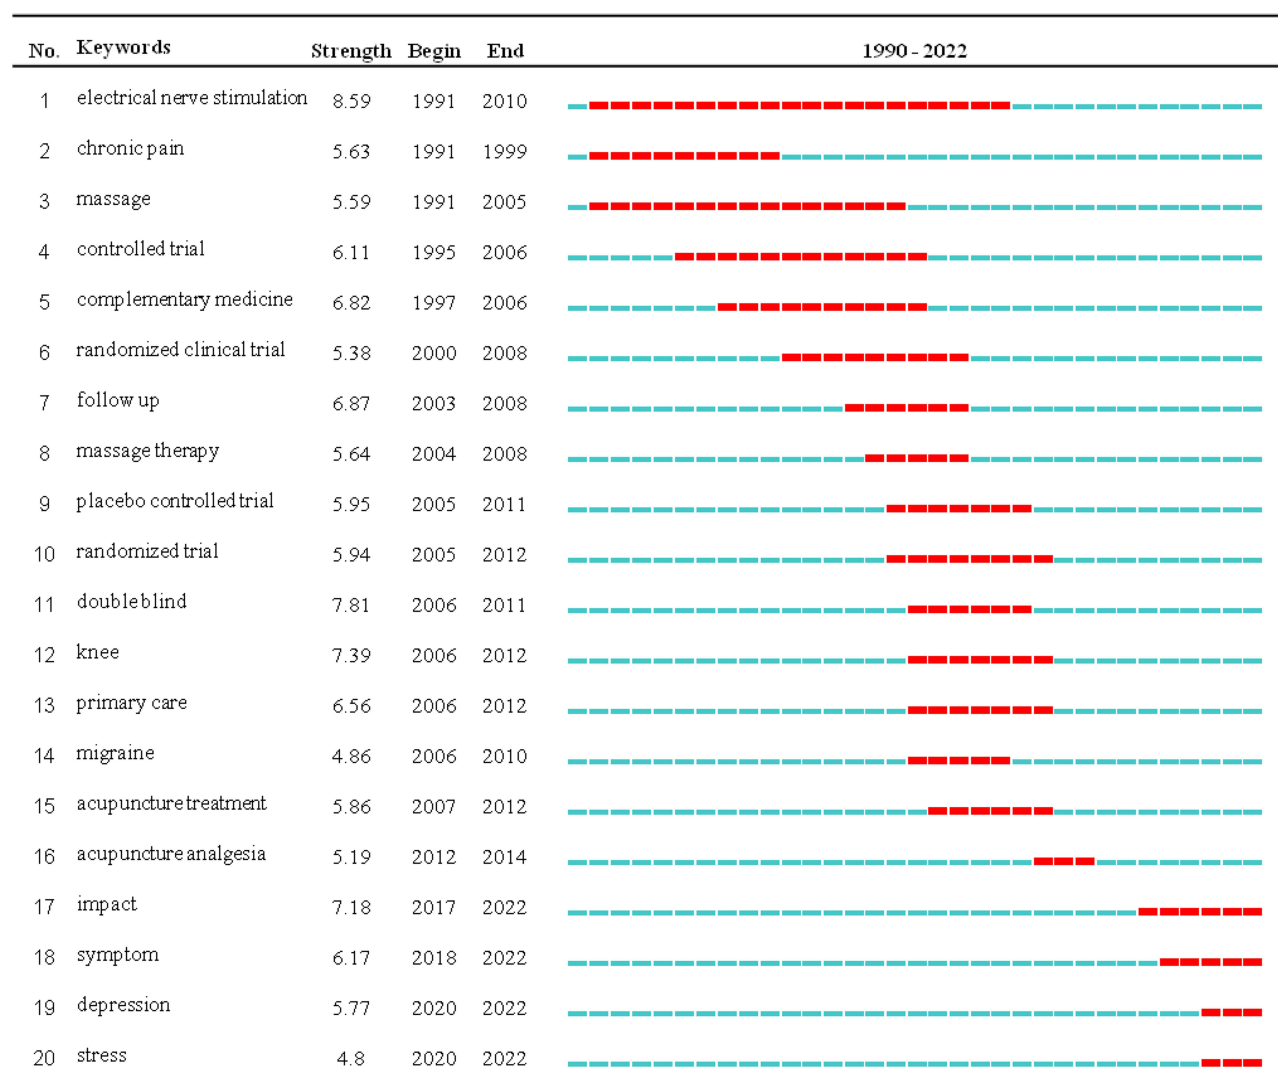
| No. | Keywords | Strength | Begin | End | 1990 - 2022 |
|---|---|---|---|---|---|
| 1 | electrical nerve stimulation | 8.59 | 1991 | 2010 | |
| 2 | chronic pain | 5.63 | 1991 | 1999 | |
| 3 | massage | 5.59 | 1991 | 2005 | |
| 4 | controlled trial | 6.11 | 1995 | 2006 | |
| 5 | complementary medicine | 6.82 | 1997 | 2006 | |
| 6 | randomized clinical trial | 5.38 | 2000 | 2008 | |
| 7 | follow up | 6.87 | 2003 | 2008 | |
| 8 | massage therapy | 5.64 | 2004 | 2008 | |
| 9 | placebo controlled trial | 5.95 | 2005 | 2011 | |
| 10 | randomized trial | 5.94 | 2005 | 2012 | |
| 11 | double blind | 7.81 | 2006 | 2011 | |
| 12 | knee | 7.39 | 2006 | 2012 | |
| 13 | primary care | 6.56 | 2006 | 2012 | |
| 14 | migraine | 4.86 | 2006 | 2010 | |
| 15 | acupuncture treatment | 5.86 | 2007 | 2012 | |
| 16 | acupuncture analgesia | 5.19 | 2012 | 2014 | |
| 17 | impact | 7.18 | 2017 | 2022 | |
| 18 | symptom | 6.17 | 2018 | 2022 | |
| 19 | depression | 5.77 | 2020 | 2022 | |
| 20 | stress | 4.8 | 2020 | 2022 | |